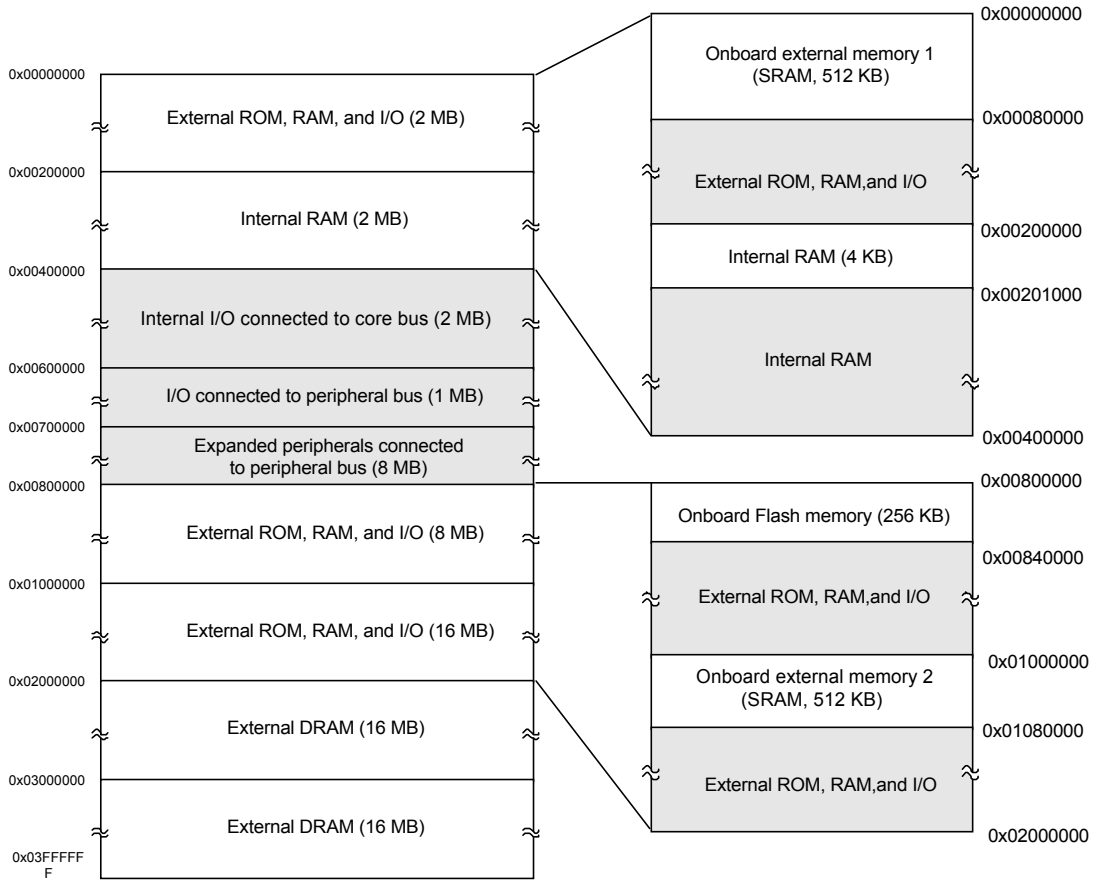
0x00000000
External ROM, RAM, and I/O (2 MB)
0x00200000
Internal RAM (2 MB)
0x00400000
Internal I/O connected to core bus (2 MB)
0x00600000
I/O connected to peripheral bus (1 MB)
0x00700000
Expanded peripherals connected to peripheral bus (8 MB)
0x00800000
External ROM, RAM, and I/O (8 MB)
0x01000000
External ROM, RAM, and I/O (16 MB)
0x02000000
External DRAM (16 MB)
0x03000000
External DRAM (16 MB)
0x03FFFFFF

0x00000000
Onboard external memory 1 (SRAM, 512 KB)
0x00080000
External ROM, RAM,and I/O
0x00200000
Internal RAM (4 KB)
0x00201000
Internal RAM
0x00400000

0x00800000
Onboard Flash memory (256 KB)
0x00840000
External ROM, RAM,and I/O
0x01000000
Onboard external memory 2 (SRAM, 512 KB)
0x01080000
External ROM, RAM,and I/O
0x02000000